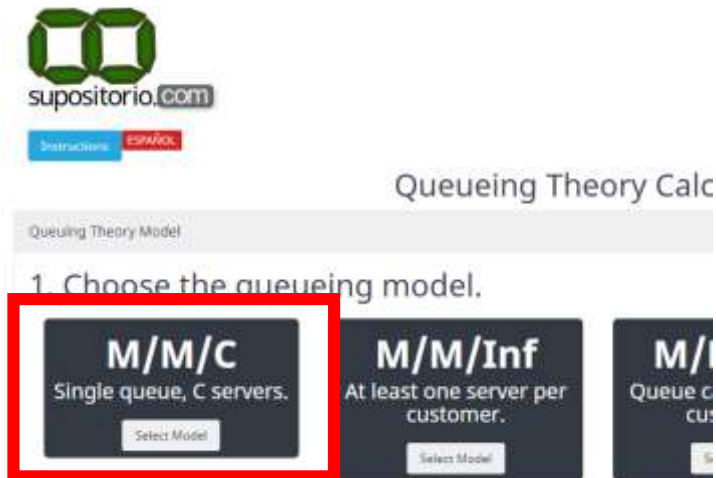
supositorio.com

Instructions ESPAÑOL

Queueing Theory Calc

Queuing Theory Model

1. Choose the queueing model.

M/M/C
Single queue, C servers.
Select Model

M/M/Inf
At least one server per customer.
Select Model

M/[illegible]
Queue c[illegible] cus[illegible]
S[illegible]